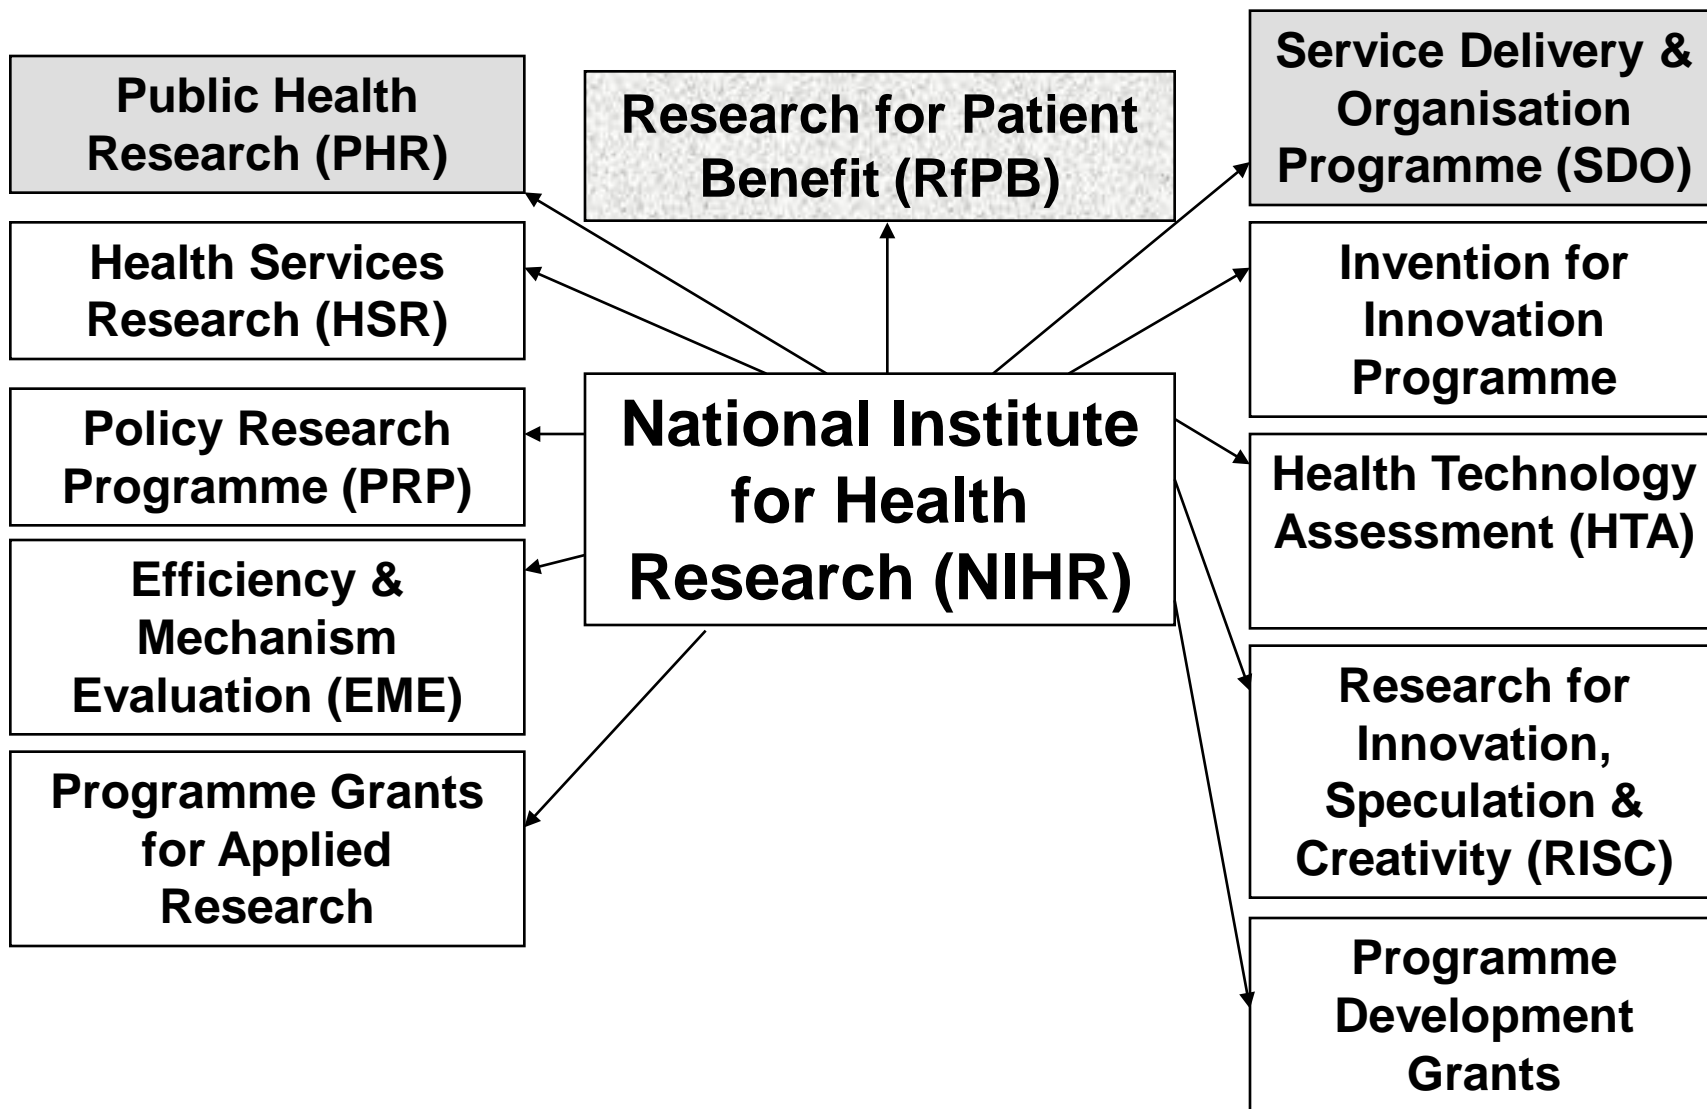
Public Health Research (PHR)

Research for Patient Benefit (RfPB)

Service Delivery & Organisation Programme (SDO)

Health Services Research (HSR)

Invention for Innovation Programme

Policy Research Programme (PRP)

National Institute for Health Research (NIHR)

Health Technology Assessment (HTA)

Efficiency & Mechanism Evaluation (EME)

Research for Innovation, Speculation & Creativity (RISC)

Programme Grants for Applied Research

Programme Development Grants